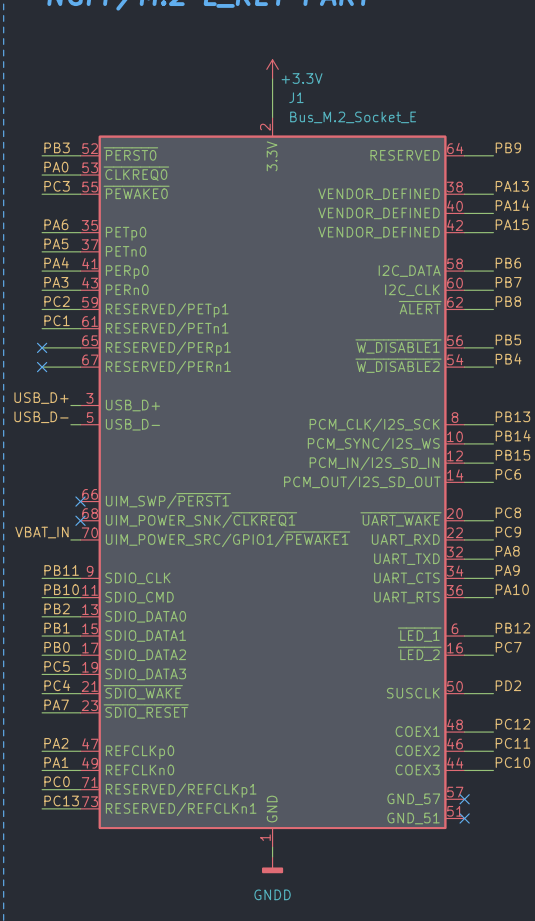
+3.3V
J1
Bus_M.2_Socket_E

2
3.3V

PB3 52 PERST0
PA0 53 CLKREQ0
PC3 55 PEWAKE0

PA6 35 PETp0
PA5 37 PETn0
PA4 41 PERp0
PA3 43 PERn0
PC2 59 RESERVED/PETp1
PC1 61 RESERVED/PETn1
65 RESERVED/PERp1
67 RESERVED/PERn1

USB_D+ 3 USB_D+
USB_D- 5 USB_D-

66 UIM_SWP/PERST1
68 UIM_POWER_SNK/CLKREQ1
VBAT_IN 70 UIM_POWER_SRC/GPIO1/PEWAKE1

PB11 9 SDIO_CLK
PB10 11 SDIO_CMD
PB2 13 SDIO_DATA0
PB1 15 SDIO_DATA1
PB0 17 SDIO_DATA2
PC5 19 SDIO_DATA3
PC4 21 SDIO_WAKE
PA7 23 SDIO_RESET

PA2 47 REFCLKp0
PA1 49 REFCLKn0
PC0 71 RESERVED/REFCLKp1
PC13 73 RESERVED/REFCLKn1

RESERVED 64 PB9
VENDOR_DEFINED 38 PA13
VENDOR_DEFINED 40 PA14
VENDOR_DEFINED 42 PA15

I2C_DATA 58 PB6
I2C_CLK 60 PB7
ALERT 62 PB8

W_DISABLE1 56 PB5
W_DISABLE2 54 PB4

PCM_CLK/I2S_SCK 8 PB13
PCM_SYNC/I2S_WS 10 PB14
PCM_IN/I2S_SD_IN 12 PB15
PCM_OUT/I2S_SD_OUT 14 PC6

UART_WAKE 20 PC8
UART_RXD 22 PC9
UART_TXD 32 PA8
UART_CTS 34 PA9
UART_RTS 36 PA10

LED_1 6 PB12
LED_2 16 PC7

SUSCLK 50 PD2

COEX1 48 PC12
COEX2 46 PC11
COEX3 44 PC10

GND_57 57
GND_51 51

GND
1
GNDD